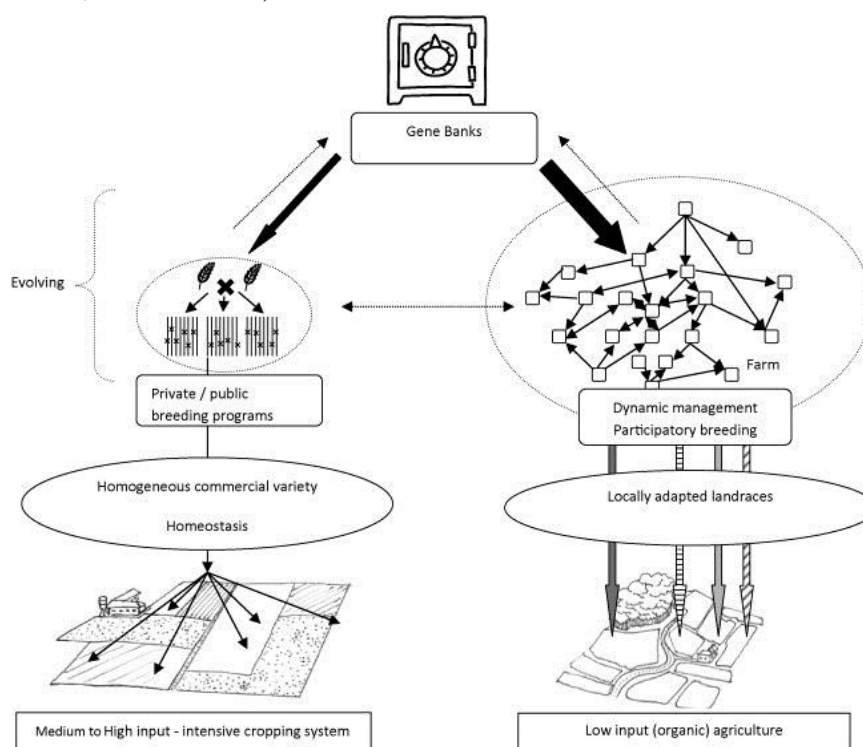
Gene Banks

Evolving

Private / public breeding programs

Farm

Dynamic management
Participatory breeding

Homogeneous commercial variety

Homeostasis

Locally adapted landraces

Medium to High input - intensive cropping system

Low input (organic) agriculture